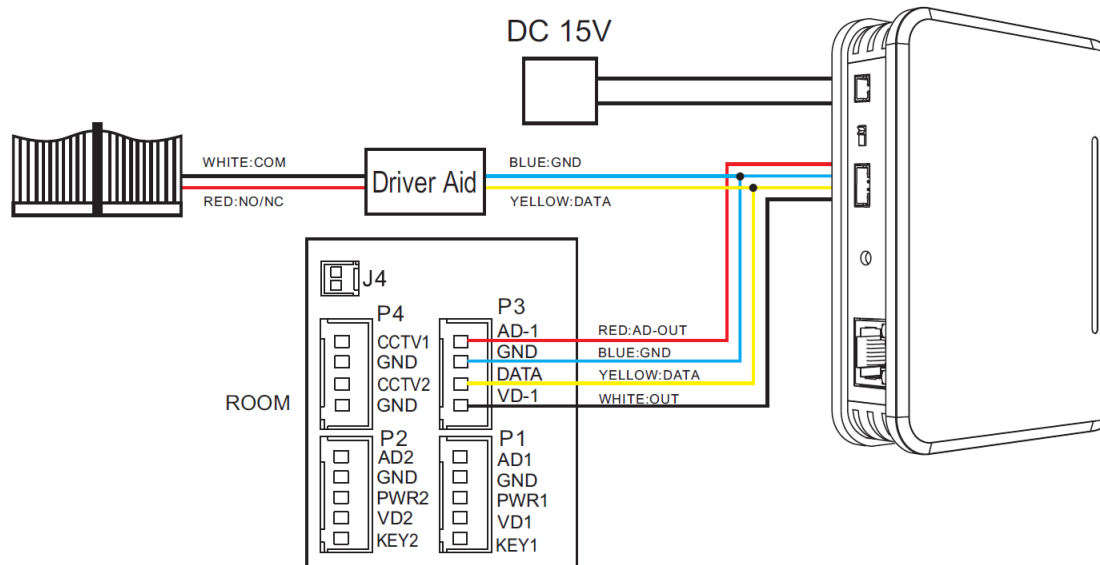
DC 15V

WHITE:COM

RED:NO/NC

Driver Aid

BLUE:GND

YELLOW:DATA

J4

P4

CCTV1
GND
CCTV2
GND

P3

AD-1
GND
DATA
VD-1

RED:AD-OUT
BLUE:GND
YELLOW:DATA
WHITE:OUT

ROOM

P2

AD2
GND
PWR2
VD2
KEY2

P1

AD1
GND
PWR1
VD1
KEY1